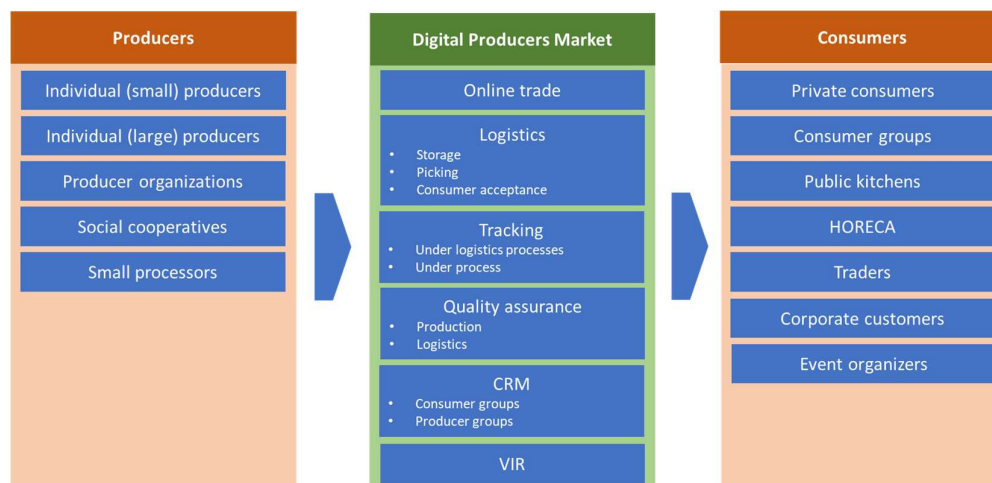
Producers

Individual (small) producers

Individual (large) producers

Producer organizations

Social cooperatives

Small processors

Digital Producers Market

Online trade

Logistics
- Storage
- Picking
- Consumer acceptance

Tracking
- Under logistics processes
- Under process

Quality assurance
- Production
- Logistics

CRM
- Consumer groups
- Producer groups

VIR

Consumers

Private consumers

Consumer groups

Public kitchens

HORECA

Traders

Corporate customers

Event organizers